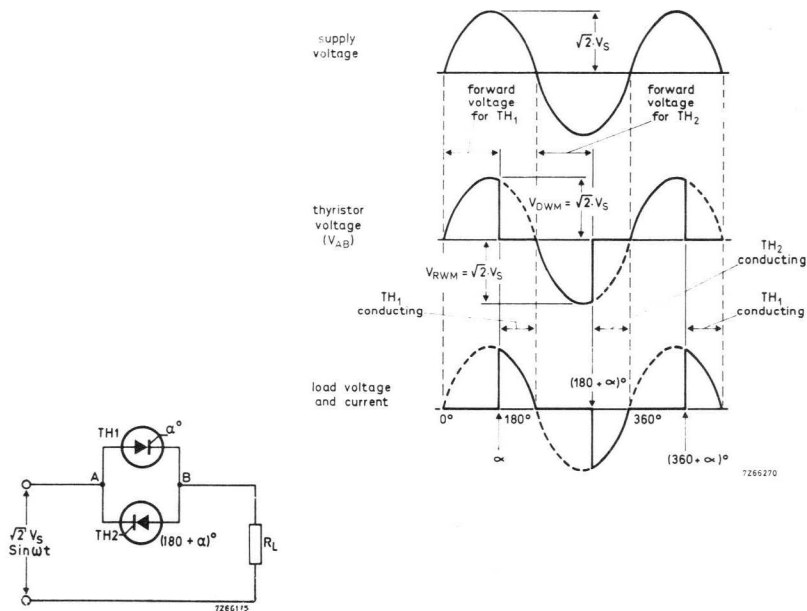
supply voltage

$\sqrt{2} \cdot V_S$

forward voltage for $TH_1$

forward voltage for $TH_2$

thyristor voltage ($V_{AB}$)

$V_{DWM} = \sqrt{2} \cdot V_S$

$V_{RWM} = \sqrt{2} \cdot V_S$

$TH_2$ conducting

$TH_1$ conducting

$TH_1$ conducting

load voltage and current

$(180 + \alpha)°$

0°

180°

360°

$\alpha$

$(360 + \alpha)°$

7Z66270

TH1

$\alpha°$

A

B

$\sqrt{2}\ V_S$ Sin$\omega$t

TH2

$(180 + \alpha)°$

$R_L$

7Z66115